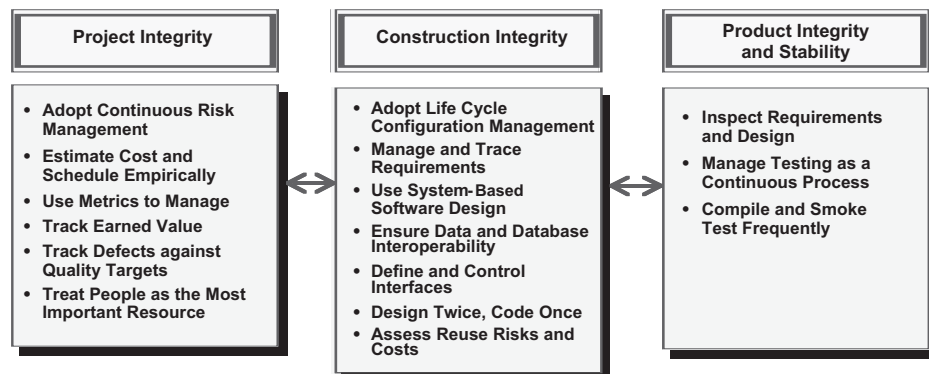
Project Integrity

- Adopt Continuous Risk Management
- Estimate Cost and Schedule Empirically
- Use Metrics to Manage
- Track Earned Value
- Track Defects against Quality Targets
- Treat People as the Most Important Resource

Construction Integrity

- Adopt Life Cycle Configuration Management
- Manage and Trace Requirements
- Use System-Based Software Design
- Ensure Data and Database Interoperability
- Define and Control Interfaces
- Design Twice, Code Once
- Assess Reuse Risks and Costs

Product Integrity and Stability

- Inspect Requirements and Design
- Manage Testing as a Continuous Process
- Compile and Smoke Test Frequently